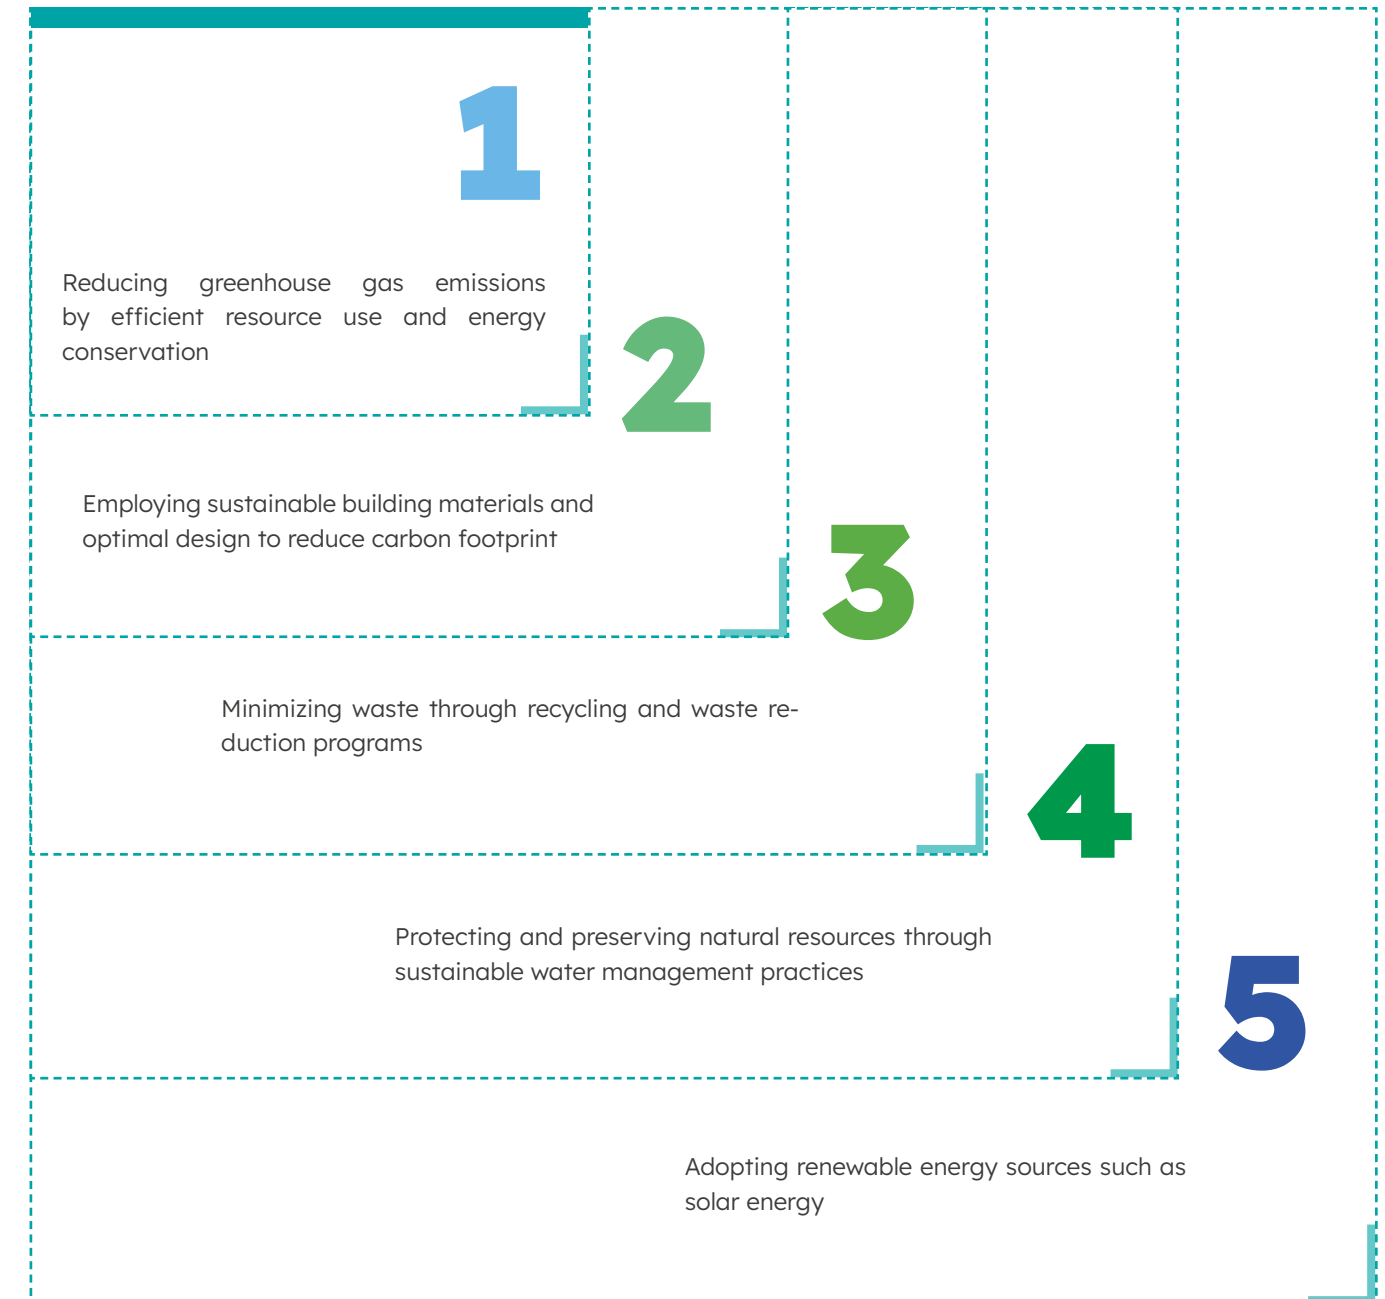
1

Reducing greenhouse gas emissions by efficient resource use and energy conservation

2

Employing sustainable building materials and optimal design to reduce carbon footprint

3

Minimizing waste through recycling and waste reduction programs

4

Protecting and preserving natural resources through sustainable water management practices

5

Adopting renewable energy sources such as solar energy